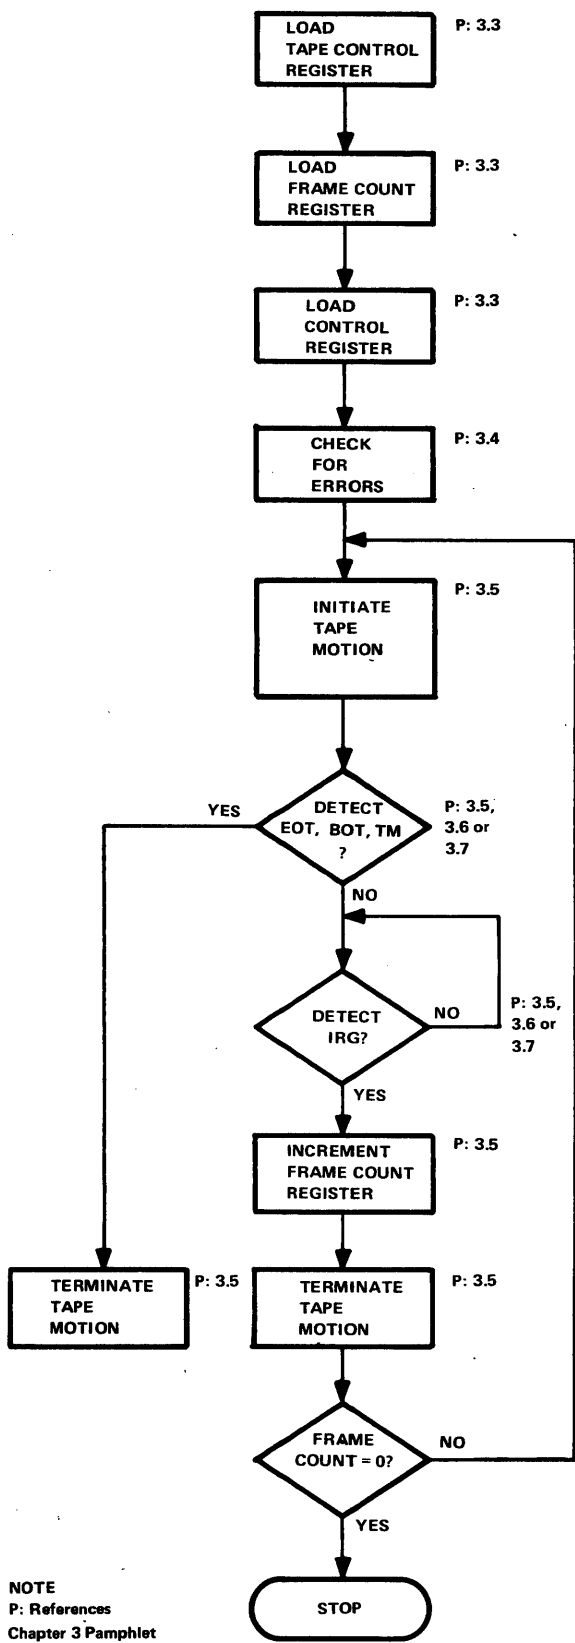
LOAD TAPE CONTROL REGISTER

P: 3.3

LOAD FRAME COUNT REGISTER

P: 3.3

LOAD CONTROL REGISTER

P: 3.3

CHECK FOR ERRORS

P: 3.4

INITIATE TAPE MOTION

P: 3.5

YES

DETECT EOT, BOT, TM ?

P: 3.5, 3.6 or 3.7

NO

DETECT IRG?

NO

P: 3.5, 3.6 or 3.7

YES

INCREMENT FRAME COUNT REGISTER

P: 3.5

TERMINATE TAPE MOTION

P: 3.5

TERMINATE TAPE MOTION

P: 3.5

FRAME COUNT = 0?

NO

YES

STOP

NOTE
P: References
Chapter 3 Pamphlet